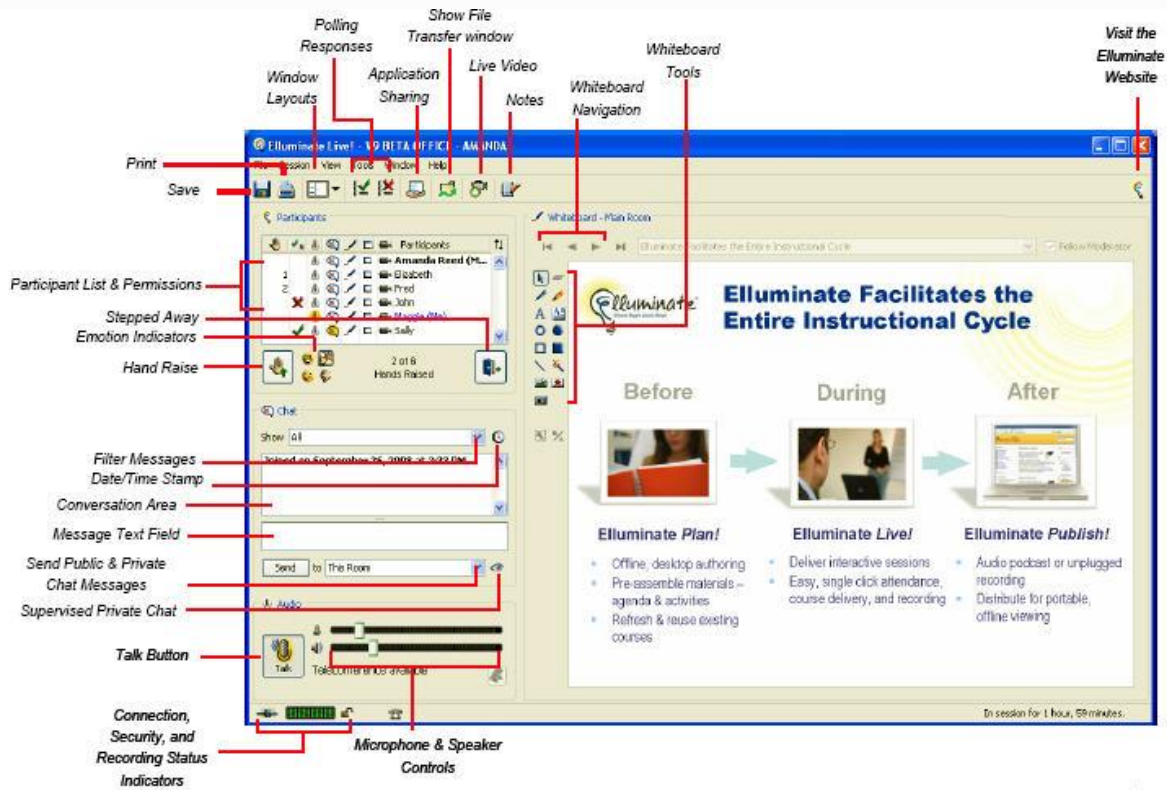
Polling Responses

Show File Transfer window

Whiteboard Tools

Visit the Elluminate Website

Window Layouts

Application Sharing

Live Video

Notes

Whiteboard Navigation

Print

Save

Elluminate Live! - V9 BETA OFFICE - AMANDA

File Session View Tools Window Help

Participants

Participants

Amanda Reed (M...

Elizabeth

Fred

John

Maggie (Me)

Sally

1

2

2 of 6 Hands Raised

Participant List & Permissions

Stepped Away

Emotion Indicators

Hand Raise

Chat

Show All

Joined on September 25, 2008, at 3:33 PM

Filter Messages

Date/Time Stamp

Conversation Area

Message Text Field

Send Public & Private Chat Messages

Supervised Private Chat

Send to The Room

Audio

Talk

Telephone not available

Talk Button

Connection, Security, and Recording Status Indicators

Microphone & Speaker Controls

Whiteboard - Main Room

Elluminate Facilitates the Entire Instructional Cycle

Follow Moderator

Elluminate

Elluminate Facilitates the Entire Instructional Cycle

Before

During

After

Elluminate Plan!

Offline, desktop authoring

Pre-assemble materials – agenda & activities

Refresh & reuse existing courses

Elluminate Live!

Deliver interactive sessions

Easy, single click attendance, course delivery, and recording

Elluminate Publish!

Audio podcast or unplugged recording

Distribute for portable, offline viewing

In session for 1 hour, 59 minutes.